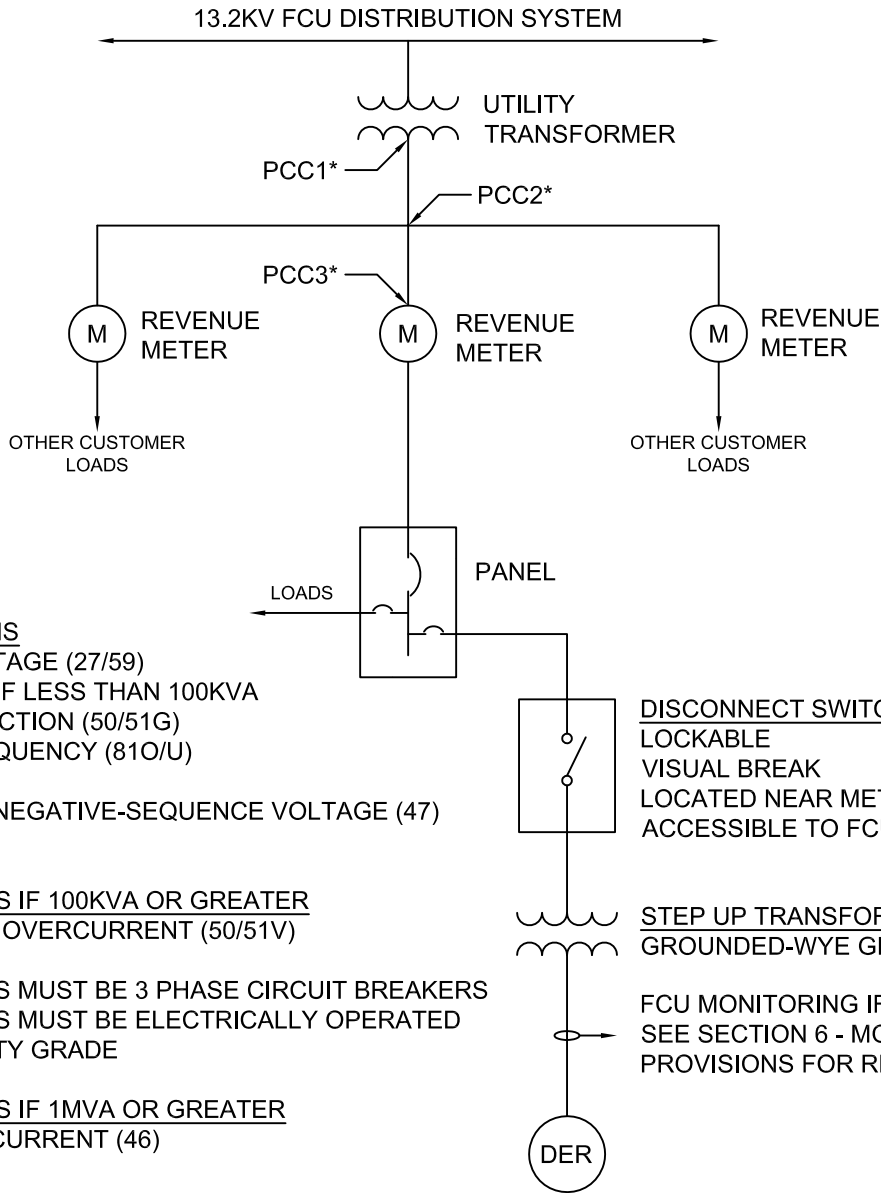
13.2KV FCU DISTRIBUTION SYSTEM

UTILITY TRANSFORMER

PCC1*

PCC2*

PCC3*

M REVENUE METER

M REVENUE METER

M REVENUE METER

OTHER CUSTOMER LOADS

OTHER CUSTOMER LOADS

PANEL

LOADS

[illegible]IS
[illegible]TAGE (27/59)
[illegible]F LESS THAN 100KVA
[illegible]CTION (50/51G)
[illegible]QUENCY (81O/U)

NEGATIVE-SEQUENCE VOLTAGE (47)

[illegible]S IF 100KVA OR GREATER
OVERCURRENT (50/51V)

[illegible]S MUST BE 3 PHASE CIRCUIT BREAKERS
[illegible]S MUST BE ELECTRICALLY OPERATED
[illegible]TY GRADE

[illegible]S IF 1MVA OR GREATER
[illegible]CURRENT (46)

DISCONNECT SWITC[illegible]
LOCKABLE
VISUAL BREAK
LOCATED NEAR MET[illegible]
ACCESSIBLE TO FC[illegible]

STEP UP TRANSFOR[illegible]
GROUNDED-WYE G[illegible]

FCU MONITORING IF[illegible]
SEE SECTION 6 - MO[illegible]
PROVISIONS FOR R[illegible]

DER